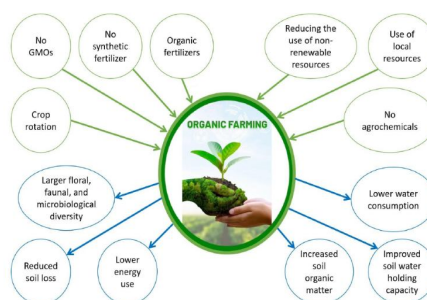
No GMOs

No synthetic fertilizer

Organic fertilizers

Reducing the use of non-renewable resources

Use of local resources

Crop rotation

ORGANIC FARMING

No agrochemicals

Larger floral, faunal, and microbiological diversity

Lower water consumption

Reduced soil loss

Lower energy use

Increased soil organic matter

Improved soil water holding capacity